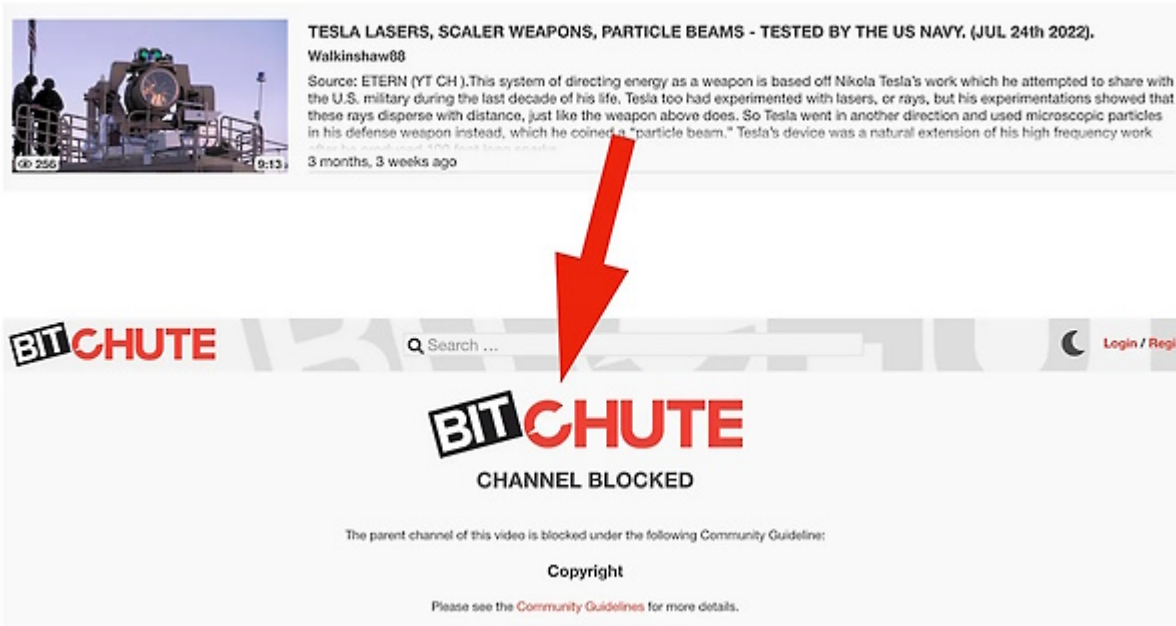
256
9:13

TESLA LASERS, SCALER WEAPONS, PARTICLE BEAMS - TESTED BY THE US NAVY. (JUL 24th 2022).

Walkinshaw88

Source: ETERN (YT CH ).This system of directing energy as a weapon is based off Nikola Tesla's work which he attempted to share with the U.S. military during the last decade of his life. Tesla too had experimented with lasers, or rays, but his experimentations showed that these rays disperse with distance, just like the weapon above does. So Tesla went in another direction and used microscopic particles in his defense weapon instead, which he coined a "particle beam." Tesla's device was a natural extension of his high frequency work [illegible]

3 months, 3 weeks ago

BITCHUTE

Search ...

Login / Regi

BITCHUTE

CHANNEL BLOCKED

The parent channel of this video is blocked under the following Community Guideline:

Copyright

Please see the Community Guidelines for more details.